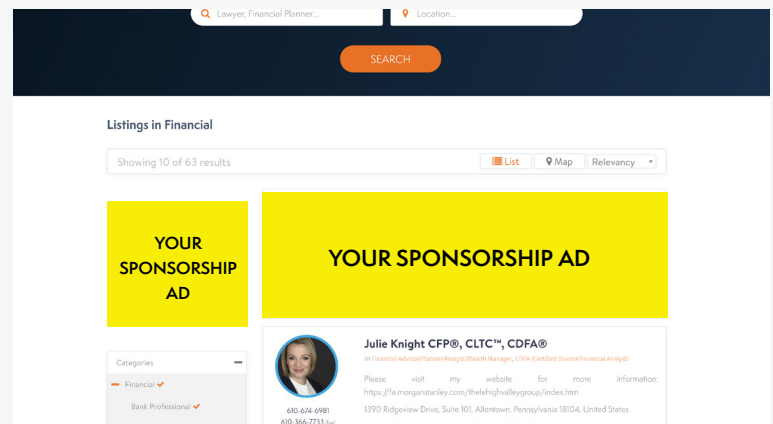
Lawyer, Financial Planner...

Location...

SEARCH

Listings in Financial

Showing 10 of 63 results

List

Map

Relevancy

YOUR SPONSORSHIP AD

YOUR SPONSORSHIP AD

Categories

Financial

Bank Professional

Julie Knight CFP®, CLTC™, CDFA®

in Financial Advisor/Planner/Analyst/Wealth Manager, CDFA (Certified Divorce Financial Analyst)

Please visit my website for more information: https://fa.morganstanley.com/thelehighvalleygroup/index.htm

1390 Ridgeview Drive, Suite 101, Allentown, Pennsylvania 18104, United States

610-674-6981

610-366-7733 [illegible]